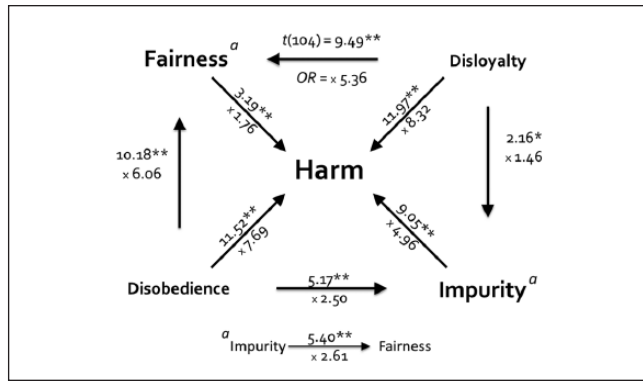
Fairness $^a$

$t(104) = 9.49^{**}$

$OR = \times 5.36$

Disloyalty

$3.19^{**}$
$\times 1.76$

$11.97^{**}$
$\times 8.32$

$10.18^{**}$
$\times 6.06$

Harm

$2.16^{*}$
$\times 1.46$

$11.52^{**}$
$\times 7.69$

$9.05^{**}$
$\times 4.96$

Disobedience

$5.17^{**}$
$\times 2.50$

Impurity $^a$

$^a$ Impurity $5.40^{**}$ $\times 2.61$ Fairness